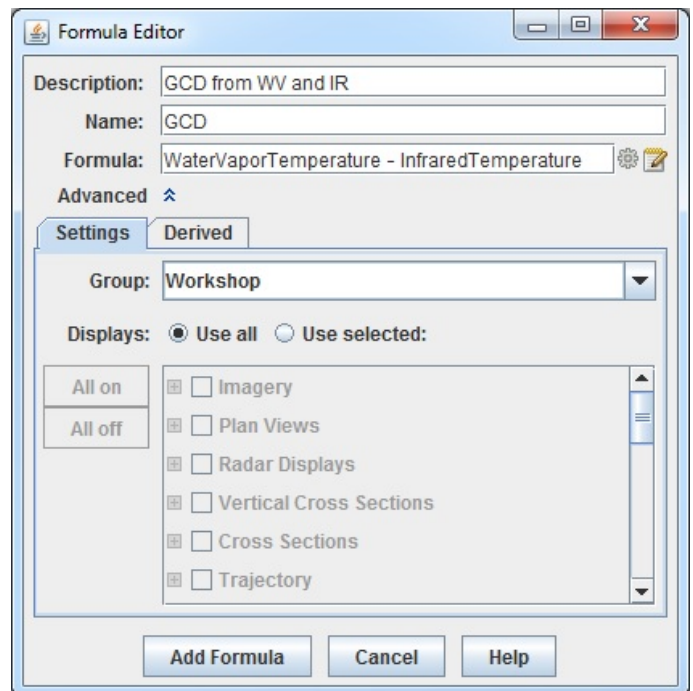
Formula Editor

Description: GCD from WV and IR

Name: GCD

Formula: WaterVaporTemperature - InfraredTemperature

Advanced

Settings | Derived

Group: Workshop

Displays: Use all Use selected:

All on

All off

Imagery
Plan Views
Radar Displays
Vertical Cross Sections
Cross Sections
Trajectory

Add Formula | Cancel | Help